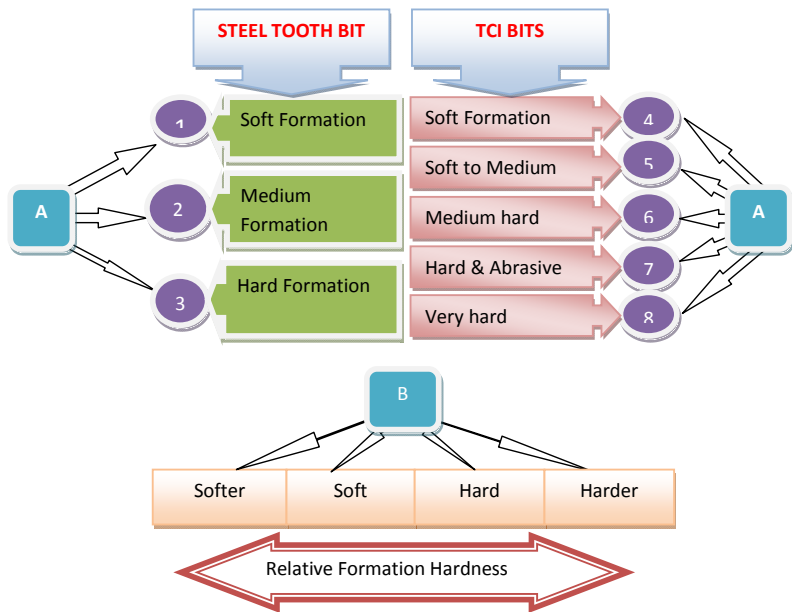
STEEL TOOTH BIT

TCI BITS

1
Soft Formation

2
Medium Formation

3
Hard Formation

A

Soft Formation
4

Soft to Medium
5

Medium hard
6

Hard & Abrasive
7

Very hard
8

A

B

| Softer | Soft | Hard | Harder |
|---|---|---|---|

Relative Formation Hardness